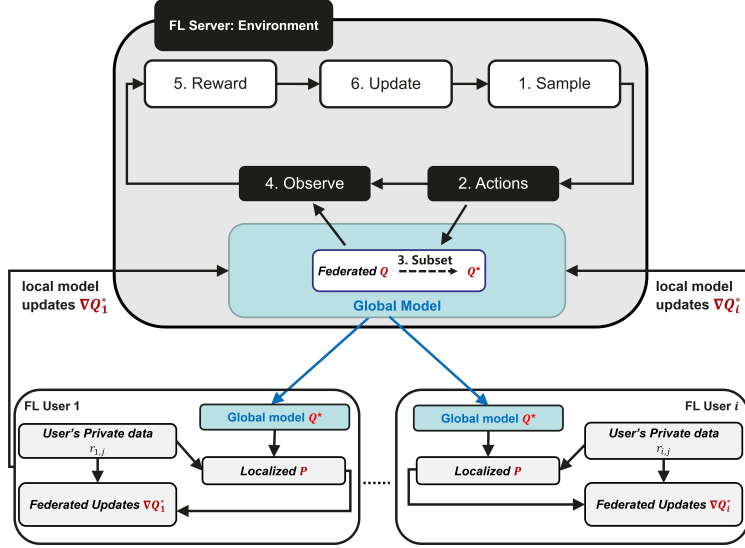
FL Server: Environment

5. Reward

6. Update

1. Sample

4. Observe

2. Actions

Federated $Q$

3. Subset

$Q^*$

Global Model

local model updates $\nabla Q_1^*$

local model updates $\nabla Q_i^*$

FL User 1

Global model $Q^*$

User's Private data

$r_{1,j}$

Localized $P$

Federated Updates $\nabla Q_1^*$

......

FL User $i$

Global model $Q^*$

User's Private data

$r_{i,j}$

Localized $P$

Federated Updates $\nabla Q_i^*$